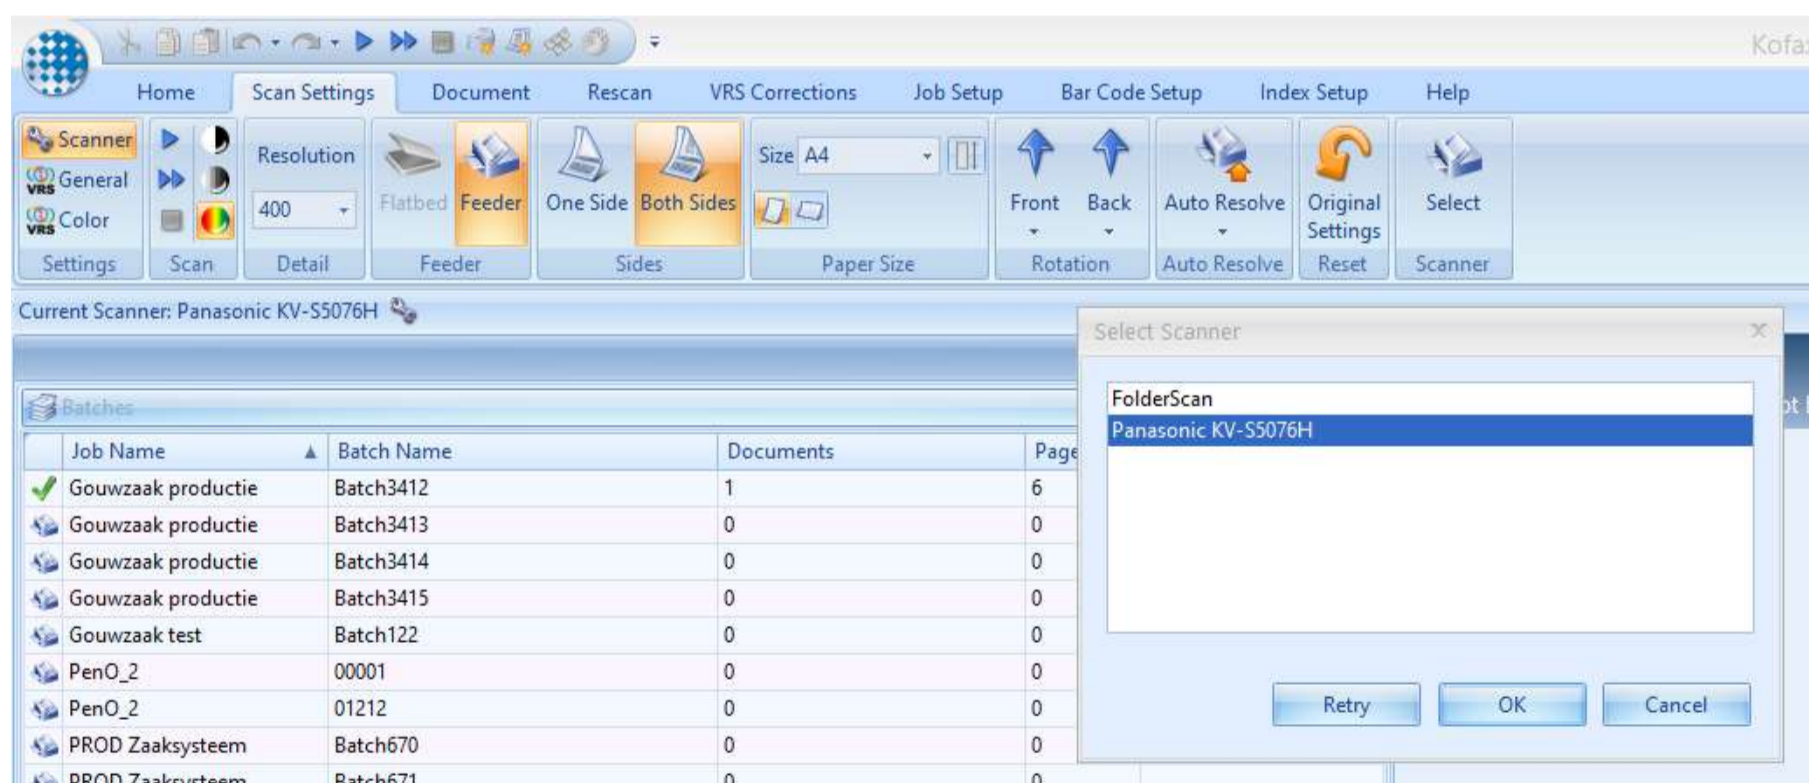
Kofa

Home Scan Settings Document Rescan VRS Corrections Job Setup Bar Code Setup Index Setup Help

Scanner
General
Color
Settings

Scan

Resolution
400
Detail

Flatbed Feeder
Feeder

One Side Both Sides
Sides

Size A4
Paper Size

Front Back
Rotation

Auto Resolve
Auto Resolve

Original Settings
Reset

Select
Scanner

Current Scanner: Panasonic KV-S5076H

Batches

| Job Name | Batch Name | Documents | Page |
|---|---|---|---|
| Gouwzaak productie | Batch3412 | 1 | 6 |
| Gouwzaak productie | Batch3413 | 0 | 0 |
| Gouwzaak productie | Batch3414 | 0 | 0 |
| Gouwzaak productie | Batch3415 | 0 | 0 |
| Gouwzaak test | Batch122 | 0 | 0 |
| PenO_2 | 00001 | 0 | 0 |
| PenO_2 | 01212 | 0 | 0 |
| PROD Zaaksysteem | Batch670 | 0 | 0 |
| PROD Zaaksysteem | Batch671 | 0 | 0 |

Select Scanner

FolderScan
Panasonic KV-S5076H

Retry OK Cancel